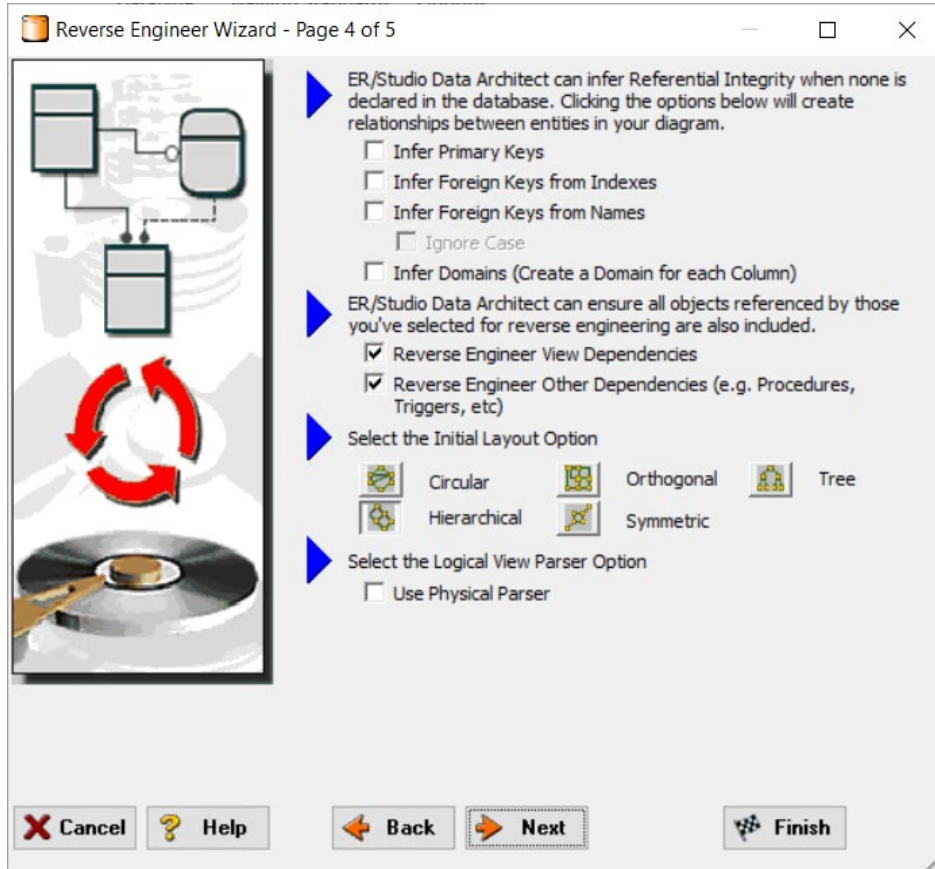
Reverse Engineer Wizard - Page 4 of 5

ER/Studio Data Architect can infer Referential Integrity when none is declared in the database. Clicking the options below will create relationships between entities in your diagram.

☐ Infer Primary Keys
☐ Infer Foreign Keys from Indexes
☐ Infer Foreign Keys from Names
☐ Ignore Case
☐ Infer Domains (Create a Domain for each Column)

ER/Studio Data Architect can ensure all objects referenced by those you've selected for reverse engineering are also included.

☑ Reverse Engineer View Dependencies
☑ Reverse Engineer Other Dependencies (e.g. Procedures, Triggers, etc)

Select the Initial Layout Option

Circular
Orthogonal
Tree
Hierarchical
Symmetric

Select the Logical View Parser Option

☐ Use Physical Parser

Cancel
Help
Back
Next
Finish